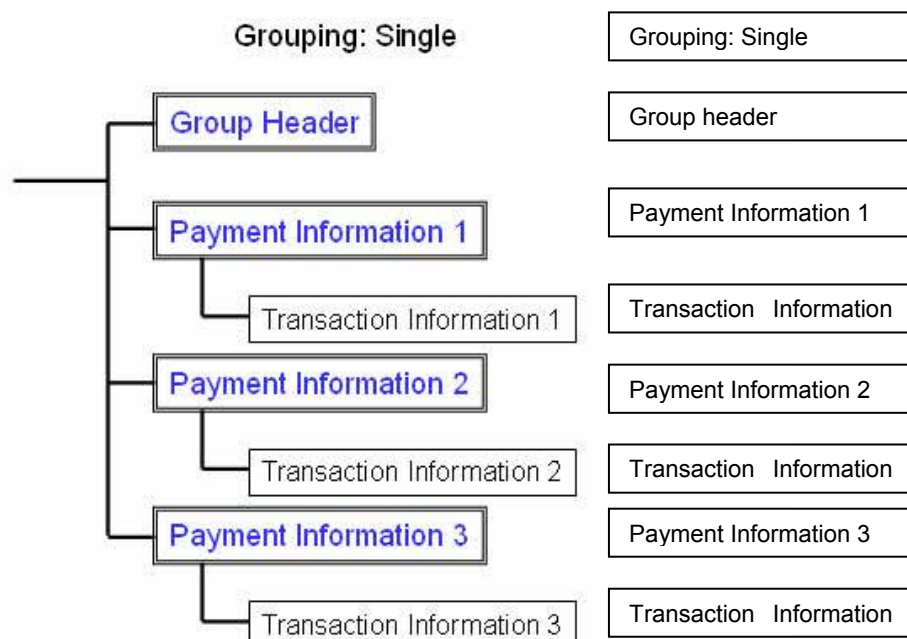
Grouping: Single

Group Header

Payment Information 1

Transaction Information 1

Payment Information 2

Transaction Information 2

Payment Information 3

Transaction Information 3

Grouping: Single

Group header

Payment Information 1

Transaction Information

Payment Information 2

Transaction Information

Payment Information 3

Transaction Information